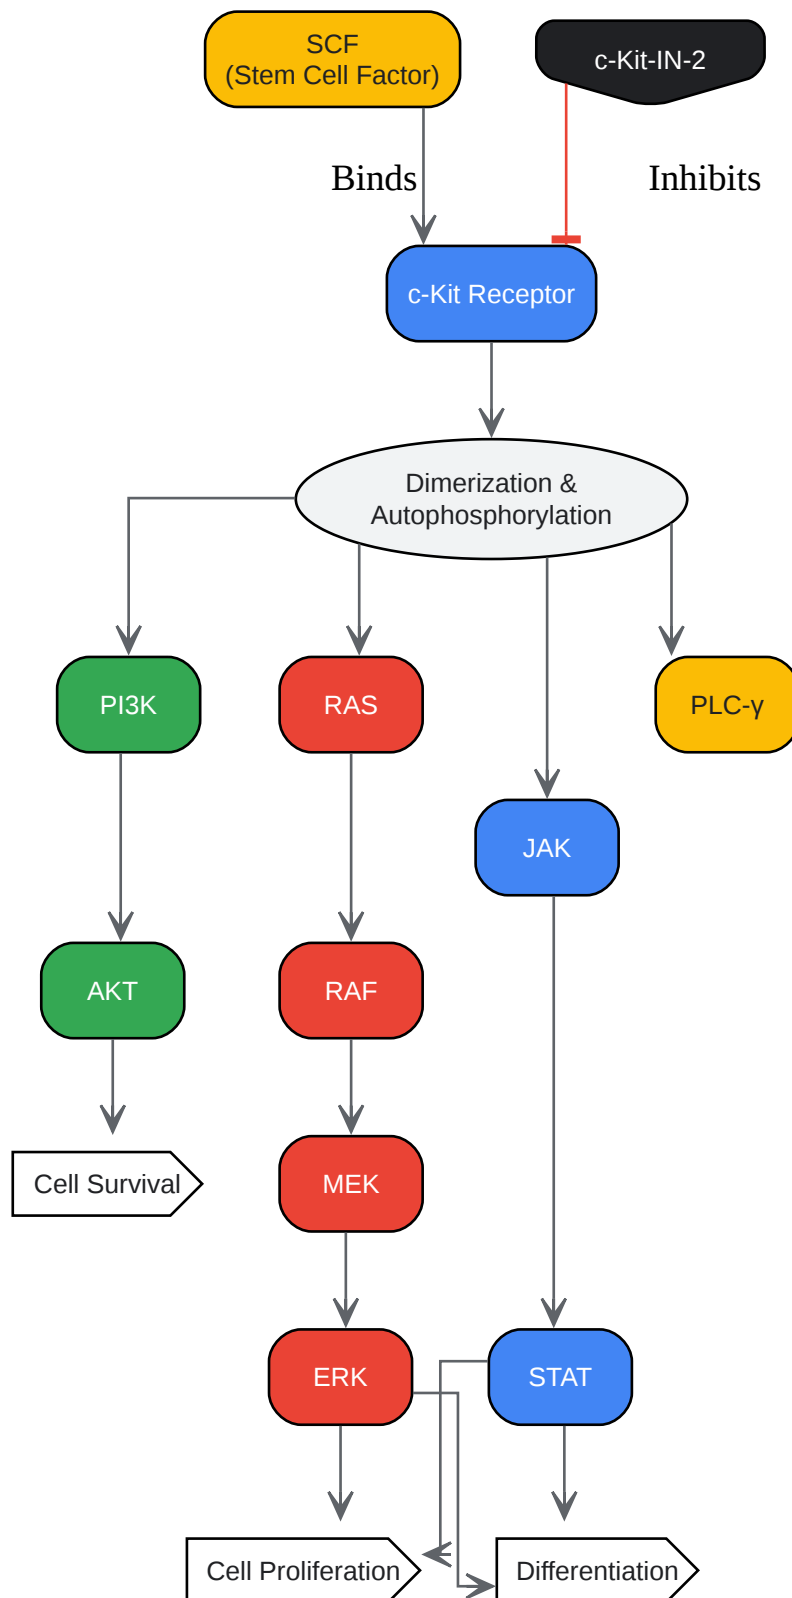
SCF
(Stem Cell Factor)

c-Kit-IN-2

Binds

Inhibits

c-Kit Receptor

Dimerization &
Autophosphorylation

PI3K

RAS

PLC-γ

JAK

AKT

RAF

Cell Survival

MEK

ERK

STAT

Cell Proliferation

Differentiation